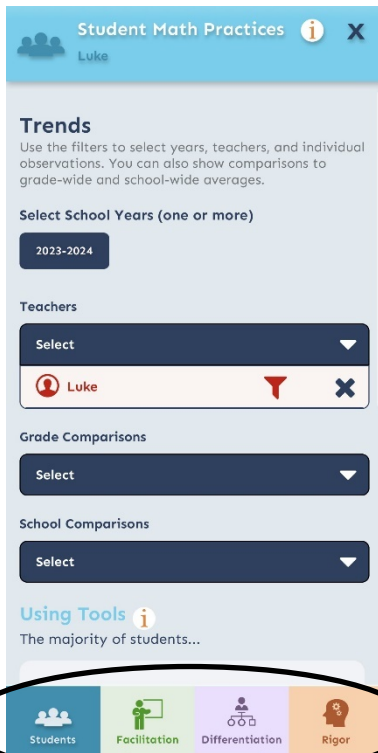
Student Math Practices
Luke

Trends
Use the filters to select years, teachers, and individual observations. You can also show comparisons to grade-wide and school-wide averages.

Select School Years (one or more)

2023-2024

Teachers

Select

Luke

Grade Comparisons

Select

School Comparisons

Select

Using Tools
The majority of students...

Students
Facilitation
Differentiation
Rigor